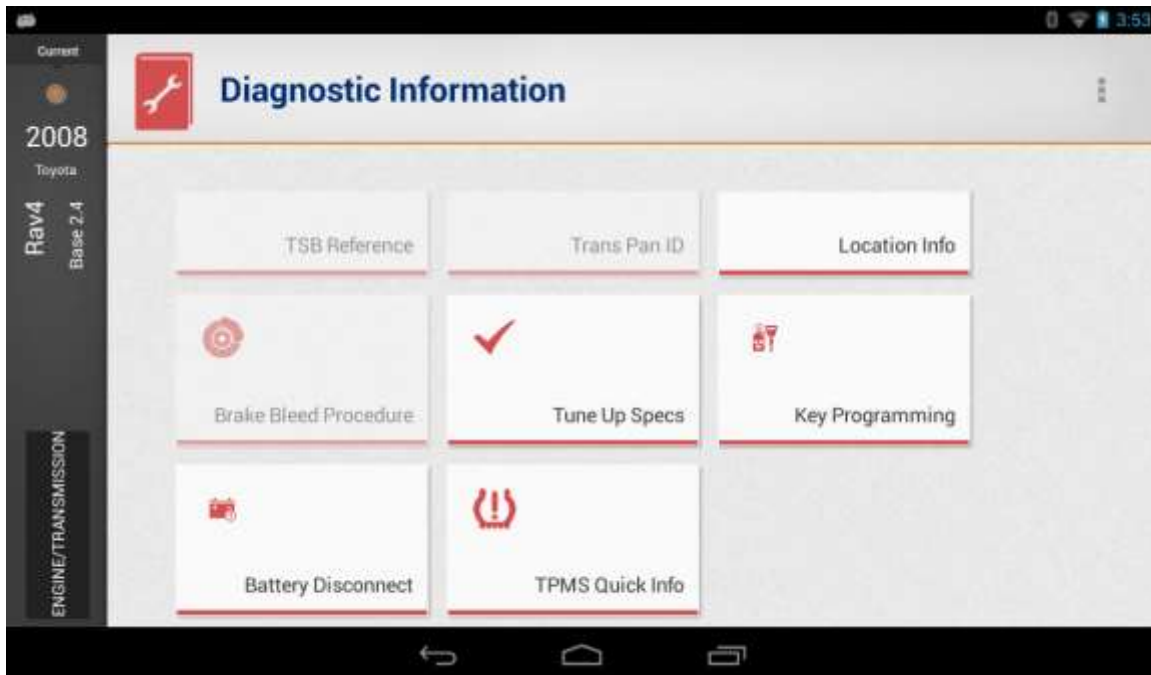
3:53

Current

2008

Toyota

Rav4

Base 2.4

ENGINE/TRANSMISSION

Diagnostic Information

TSB Reference

Trans Pan ID

Location Info

Brake Bleed Procedure

Tune Up Specs

Key Programming

Battery Disconnect

TPMS Quick Info